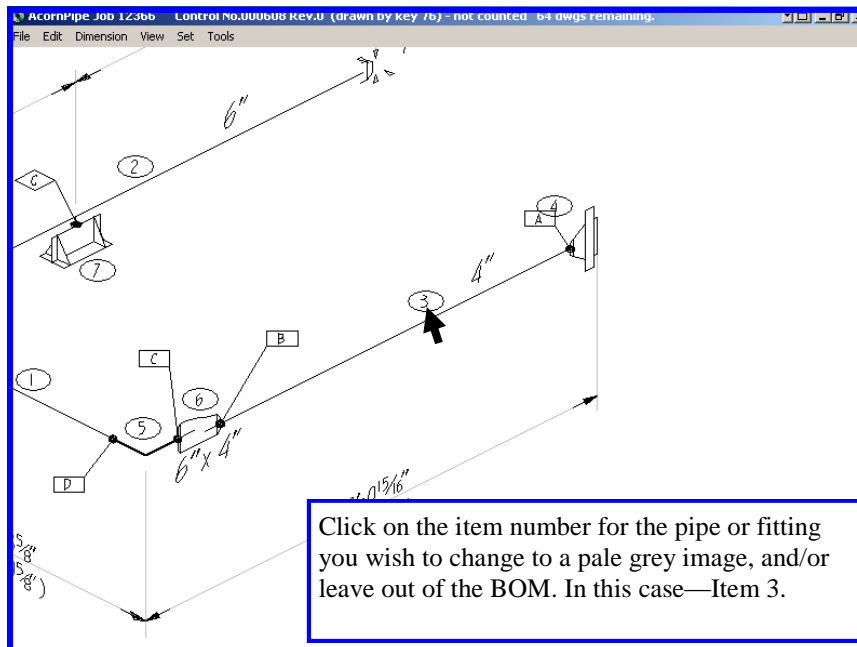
AcornPipe Job 12366 Control No.000608 Rev.0 (drawn by key 76) - not counted 64 dwgs remaining.

File Edit Dimension View Set Tools

6"

2

C

4

7

A

4

4"

3

B

C

6

1

5

6"x4"

D

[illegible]0 15/16"

5/8"

5/8")

Click on the item number for the pipe or fitting you wish to change to a pale grey image, and/or leave out of the BOM. In this case—Item 3.